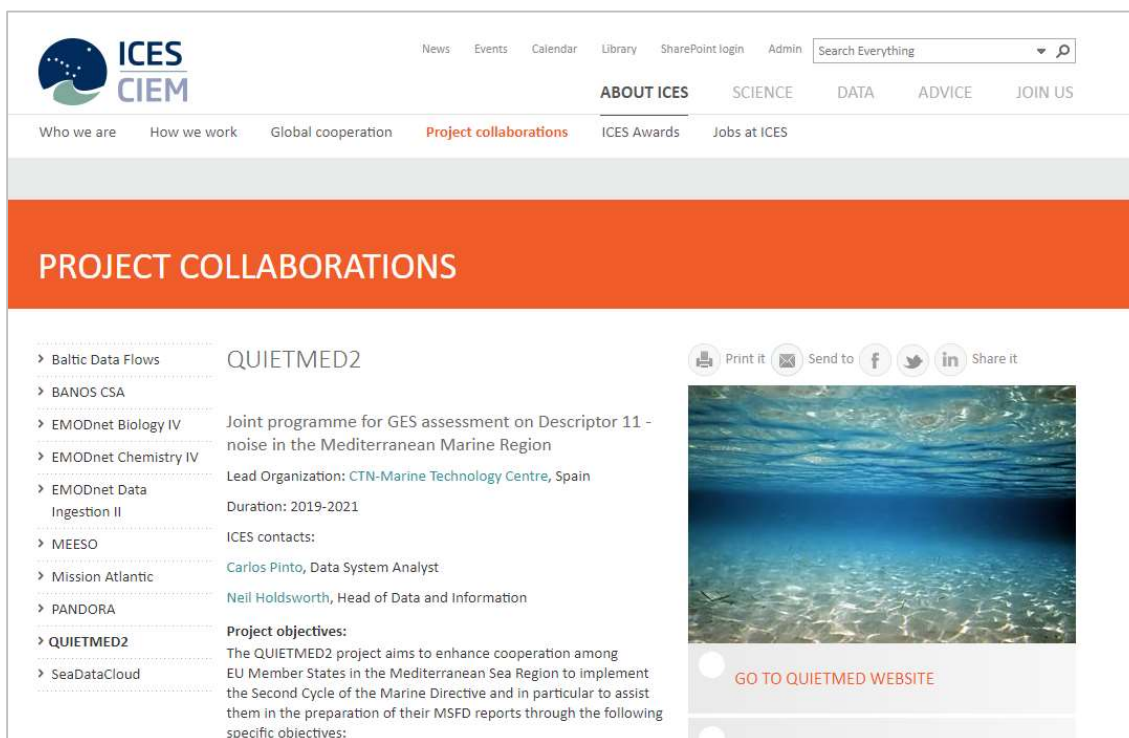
ICES
CIEM

News Events Calendar Library SharePoint login Admin Search Everything

ABOUT ICES SCIENCE DATA ADVICE JOIN US

Who we are How we work Global cooperation Project collaborations ICES Awards Jobs at ICES

PROJECT COLLABORATIONS

> Baltic Data Flows
> BANOS CSA
> EMODnet Biology IV
> EMODnet Chemistry IV
> EMODnet Data Ingestion II
> MEESO
> Mission Atlantic
> PANDORA
> QUIETMED2
> SeaDataCloud

QUIETMED2

Print it Send to Share it

Joint programme for GES assessment on Descriptor 11 - noise in the Mediterranean Marine Region

Lead Organization: CTN-Marine Technology Centre, Spain

Duration: 2019-2021

ICES contacts:

Carlos Pinto, Data System Analyst

Neil Holdsworth, Head of Data and Information

Project objectives:
The QUIETMED2 project aims to enhance cooperation among EU Member States in the Mediterranean Sea Region to implement the Second Cycle of the Marine Directive and in particular to assist them in the preparation of their MSFD reports through the following specific objectives:

GO TO QUIETMED WEBSITE